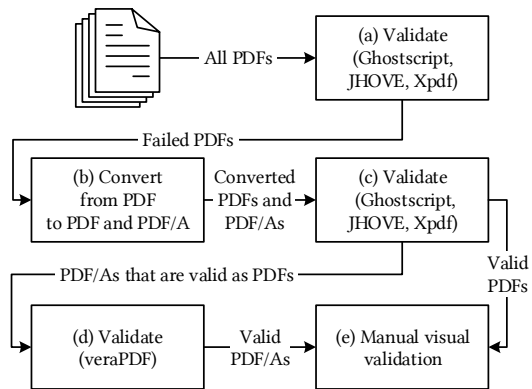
All PDFs

(a) Validate (Ghostscript, JHOVE, Xpdf)

Failed PDFs

(b) Convert from PDF to PDF and PDF/A

Converted PDFs and PDF/As

(c) Validate (Ghostscript, JHOVE, Xpdf)

PDF/As that are valid as PDFs

Valid PDFs

(d) Validate (veraPDF)

Valid PDF/As

(e) Manual visual validation